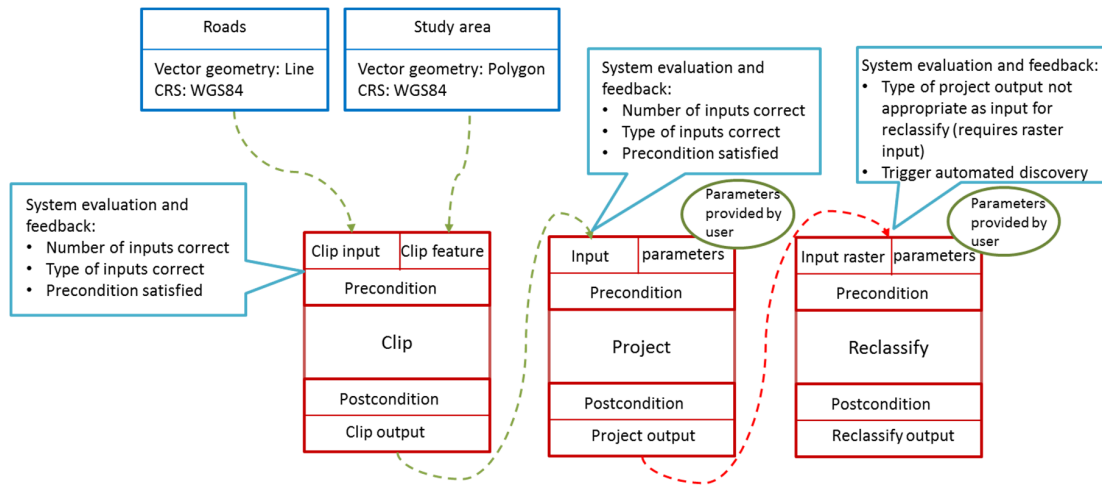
Roads

Vector geometry: Line
CRS: WGS84

Study area

Vector geometry: Polygon
CRS: WGS84

System evaluation and feedback:
• Number of inputs correct
• Type of inputs correct
• Precondition satisfied

System evaluation and feedback:
• Number of inputs correct
• Type of inputs correct
• Precondition satisfied

System evaluation and feedback:
• Type of project output not appropriate as input for reclassify (requires raster input)
• Trigger automated discovery

Parameters provided by user

Parameters provided by user

| Clip input | Clip feature |
|---|---|
| Precondition | |
| Clip | |
| Postcondition | |
| Clip output | |

| Input | parameters |
|---|---|
| Precondition | |
| Project | |
| Postcondition | |
| Project output | |

| Input raster | parameters |
|---|---|
| Precondition | |
| Reclassify | |
| Postcondition | |
| Reclassify output | |